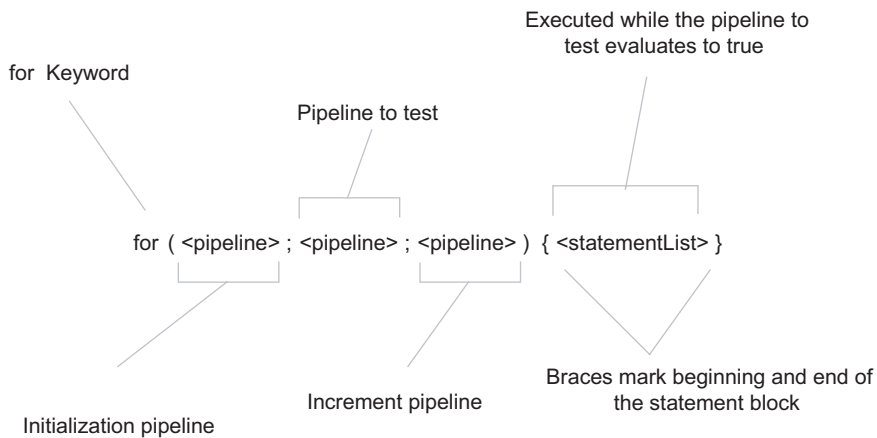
Executed while the pipeline to test evaluates to true

for Keyword

Pipeline to test

for ( <pipeline> ; <pipeline> ; <pipeline> ) { <statementList> }

Braces mark beginning and end of the statement block

Increment pipeline

Initialization pipeline